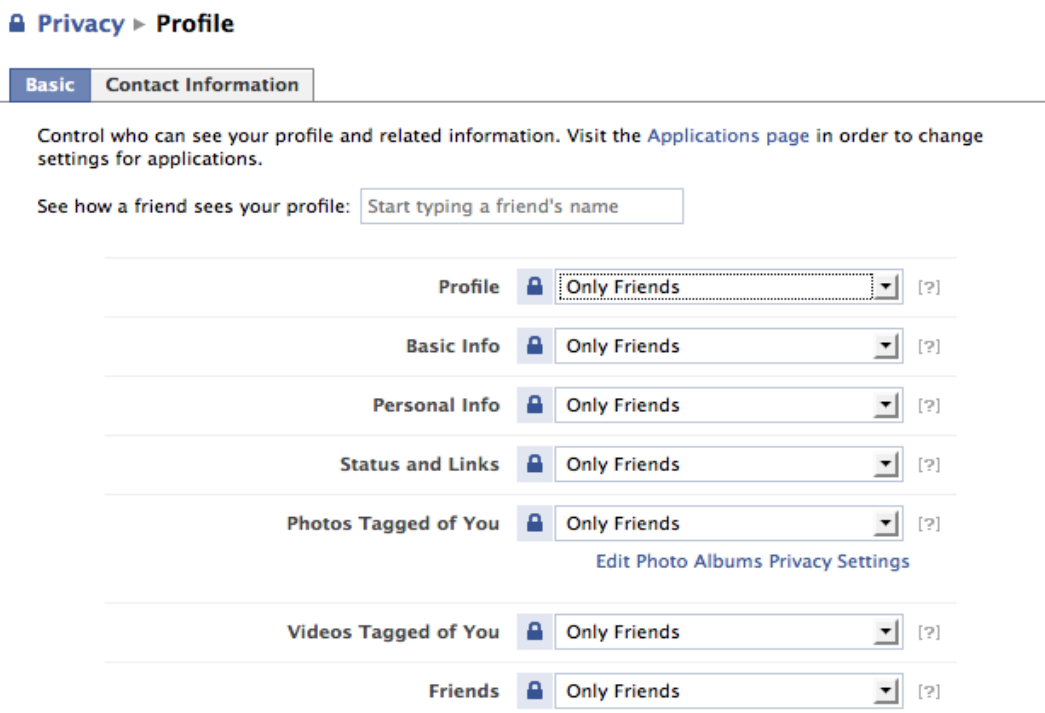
Privacy ▸ Profile

Basic | Contact Information

Control who can see your profile and related information. Visit the Applications page in order to change settings for applications.

See how a friend sees your profile: Start typing a friend's name

Profile Only Friends [?]

Basic Info Only Friends [?]

Personal Info Only Friends [?]

Status and Links Only Friends [?]

Photos Tagged of You Only Friends [?]

Edit Photo Albums Privacy Settings

Videos Tagged of You Only Friends [?]

Friends Only Friends [?]